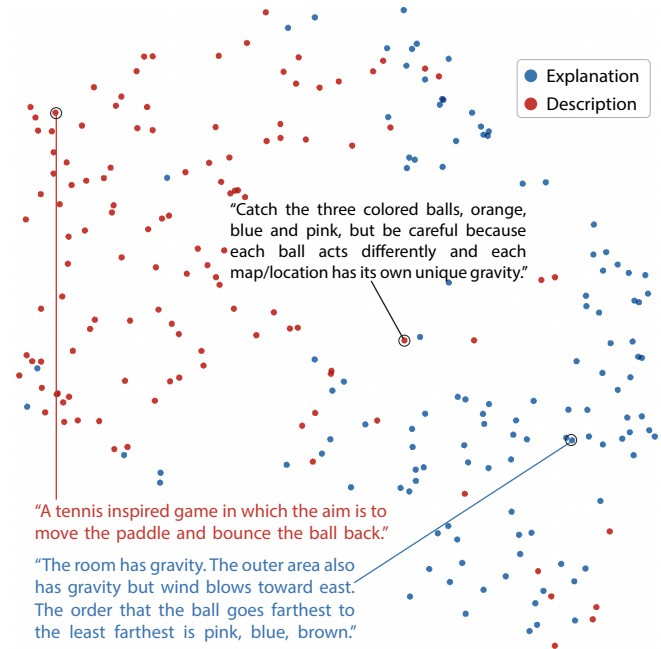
Explanation
Description

"Catch the three colored balls, orange, blue and pink, but be careful because each ball acts differently and each map/location has its own unique gravity."

"A tennis inspired game in which the aim is to move the paddle and bounce the ball back."

"The room has gravity. The outer area also has gravity but wind blows toward east. The order that the ball goes farthest to the least farthest is pink, blue, brown."